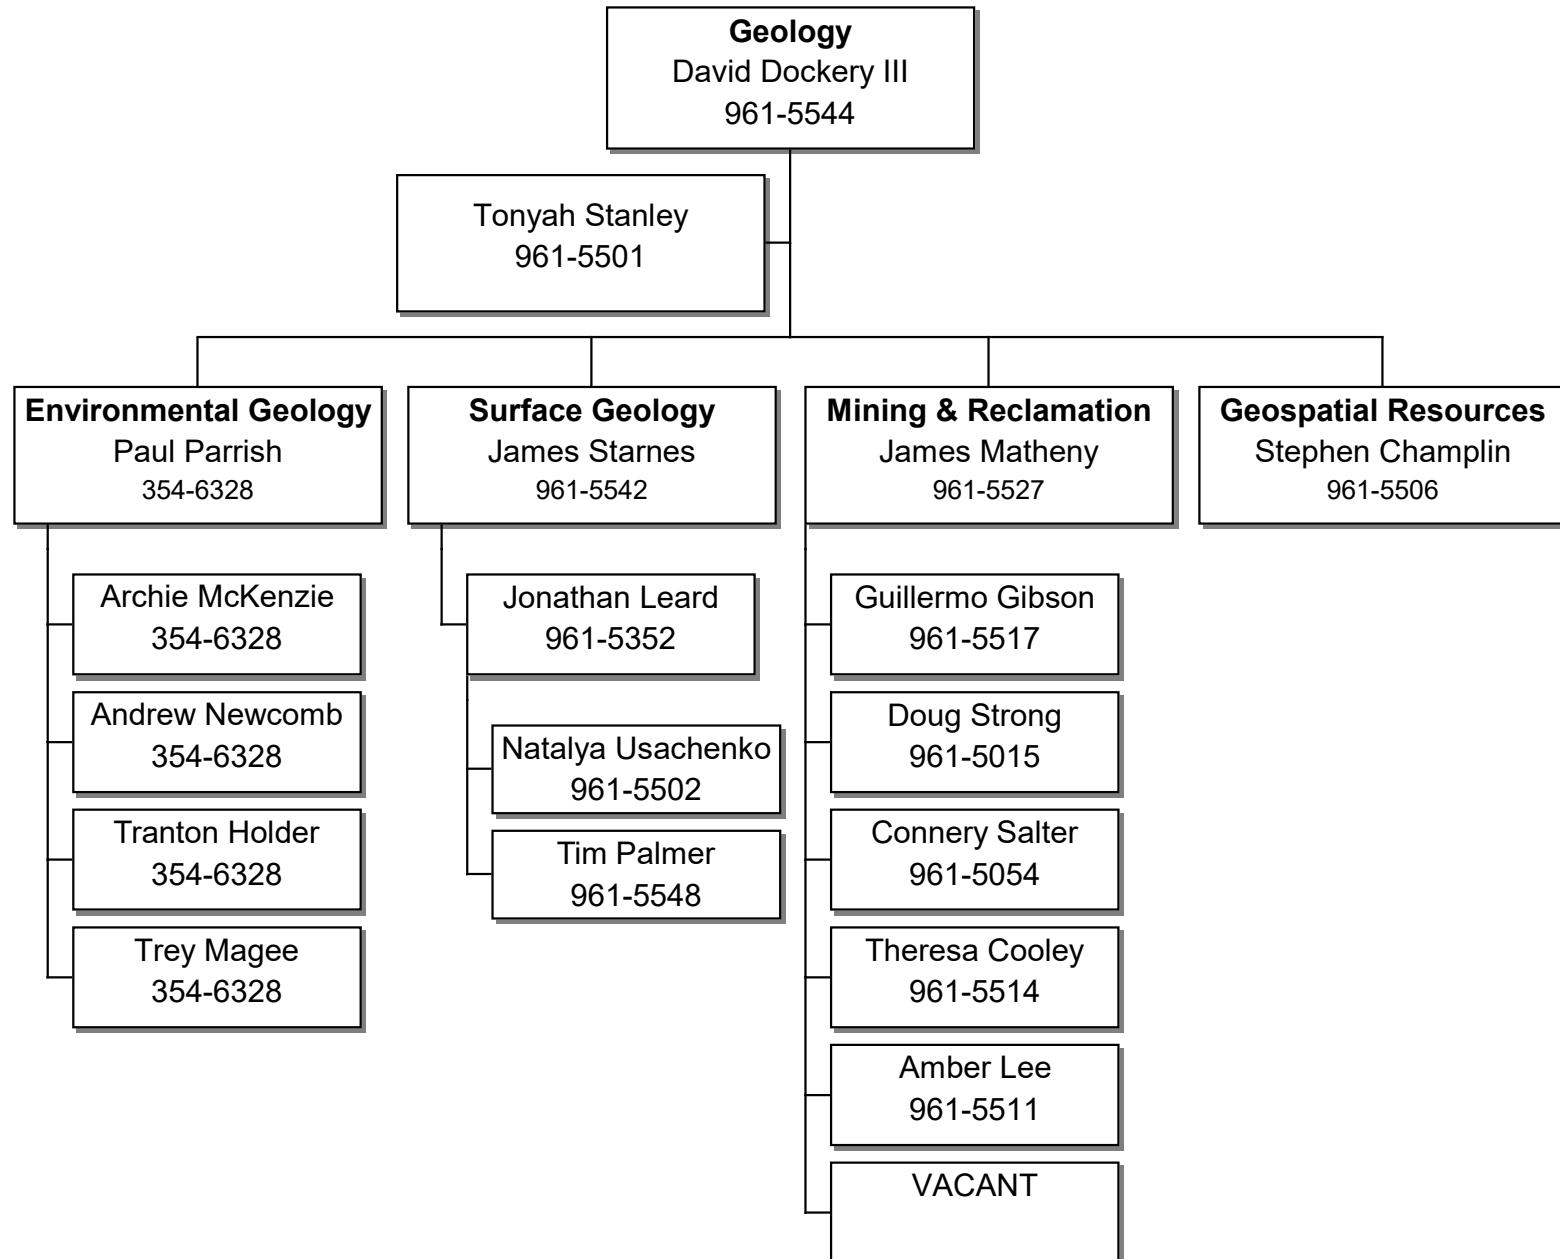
**Geology**
David Dockery III
961-5544

Tonyah Stanley
961-5501

**Environmental Geology**
Paul Parrish
354-6328

Archie McKenzie
354-6328

Andrew Newcomb
354-6328

Tranton Holder
354-6328

Trey Magee
354-6328

**Surface Geology**
James Starnes
961-5542

Jonathan Leard
961-5352

Natalya Usachenko
961-5502

Tim Palmer
961-5548

**Mining & Reclamation**
James Matheny
961-5527

Guillermo Gibson
961-5517

Doug Strong
961-5015

Connery Salter
961-5054

Theresa Cooley
961-5514

Amber Lee
961-5511

VACANT

**Geospatial Resources**
Stephen Champlin
961-5506